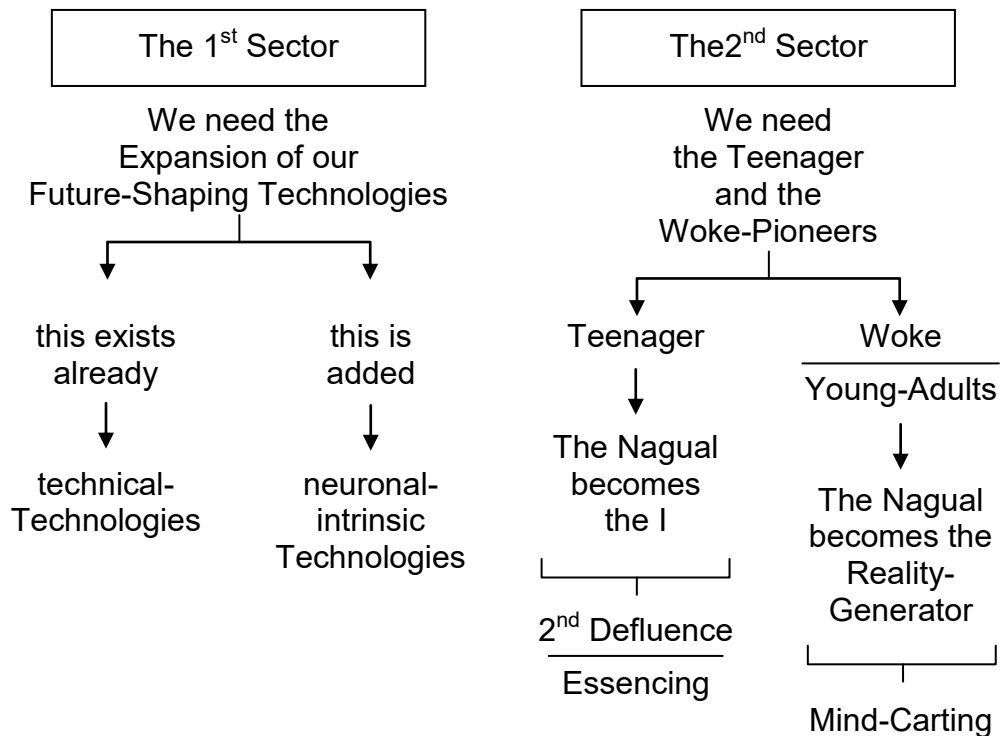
The 1$^{st}$ Sector

We need the Expansion of our Future-Shaping Technologies

this exists already

technical-Technologies

this is added

neuronal-intrinsic Technologies

The2$^{nd}$ Sector

We need the Teenager and the Woke-Pioneers

Teenager

The Nagual becomes the I

2$^{nd}$ Defluence

Essencing

Woke

Young-Adults

The Nagual becomes the Reality-Generator

Mind-Carting